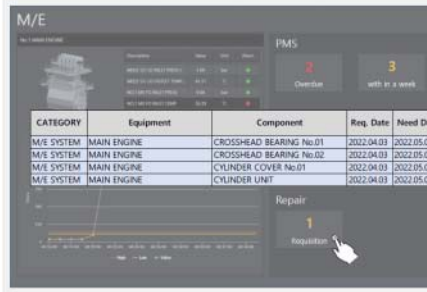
M/E

No.1 MAIN ENGINE

PMS

2
Overdue

3
with in a week

| CATEGORY | Equipment | Component | Req. Date | Need D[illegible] |
|---|---|---|---|---|
| M/E SYSTEM | MAIN ENGINE | CROSSHEAD BEARING No.01 | 2022.04.03 | 2022.05.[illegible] |
| M/E SYSTEM | MAIN ENGINE | CROSSHEAD BEARING No.02 | 2022.04.03 | 2022.05.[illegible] |
| M/E SYSTEM | MAIN ENGINE | CYLINDER COVER No.01 | 2022.04.03 | 2022.05.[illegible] |
| M/E SYSTEM | MAIN ENGINE | CYLINDER UNIT | 2022.04.03 | 2022.05.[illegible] |

Repair

1
Requisition